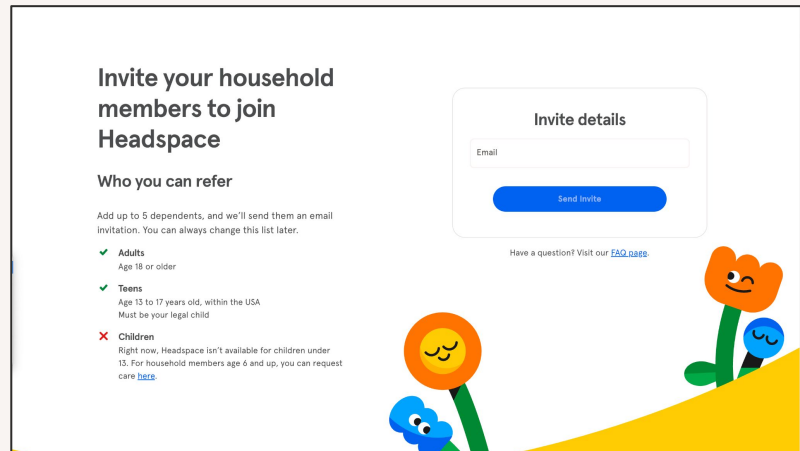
Invite your household members to join Headspace

Who you can refer

Add up to 5 dependents, and we'll send them an email invitation. You can always change this list later.

Adults
Age 18 or older

Teens
Age 13 to 17 years old, within the USA
Must be your legal child

Children
Right now, Headspace isn't available for children under 13. For household members age 6 and up, you can request care here.

Invite details

Email

Send Invite

Have a question? Visit our FAQ page.